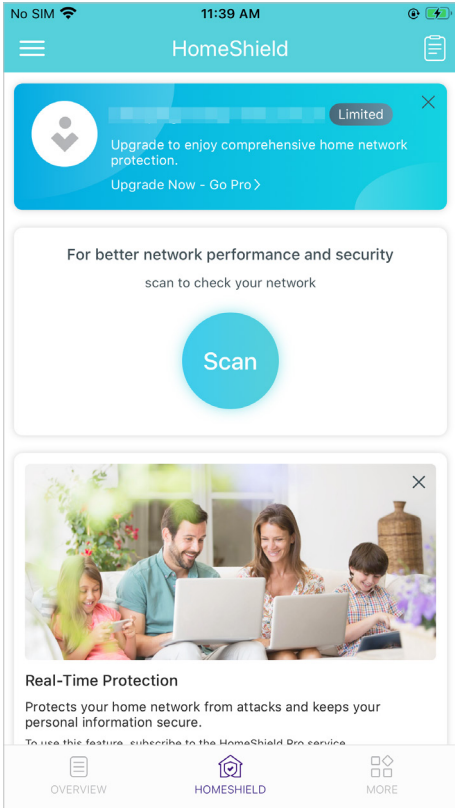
No SIM 11:39 AM

HomeShield

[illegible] Limited

Upgrade to enjoy comprehensive home network protection.

Upgrade Now - Go Pro >

For better network performance and security

scan to check your network

Scan

Real-Time Protection

Protects your home network from attacks and keeps your personal information secure.

To use this feature, subscribe to the HomeShield Pro service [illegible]

OVERVIEW HOMESHIELD MORE